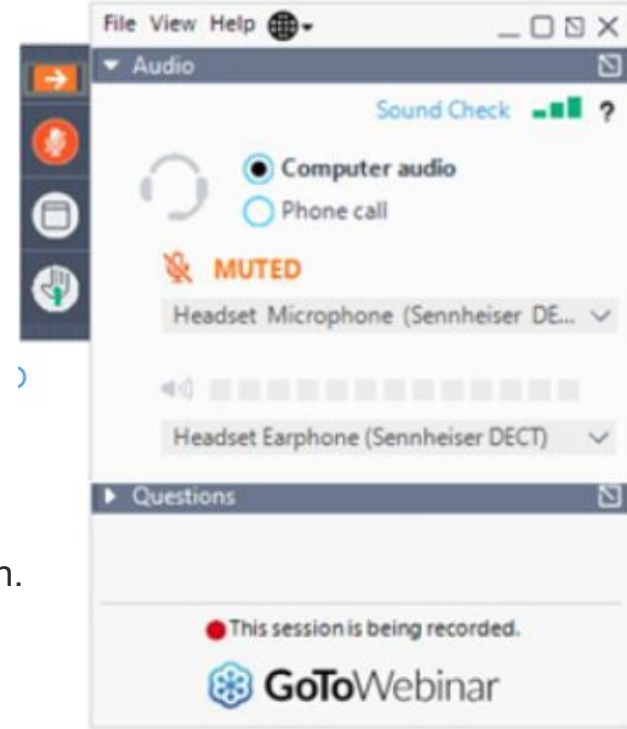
File View Help

Audio

Sound Check ?

Computer audio

Phone call

MUTED

Headset Microphone (Sennheiser DE...

Headset Earphone (Sennheiser DECT)

Questions

n.

This session is being recorded.

GoToWebinar